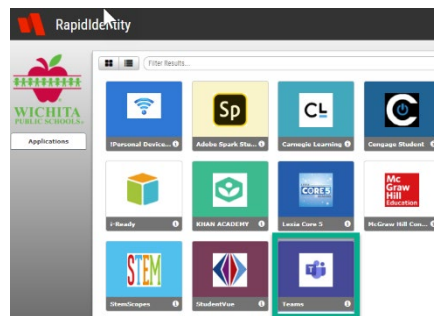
RapidIdentity

WICHITA PUBLIC SCHOOLS

Applications

Filter Results...

Sp

CL

!Personal Device...

Adobe Spark Stu...

Carnegie Learning

Cengage Student

CORE5

Mc Graw Hill Education

i-Ready

KHAN ACADEMY

Lexia Core 5

McGraw Hill Con...

STEM

StemScopes

StudentVue

Teams